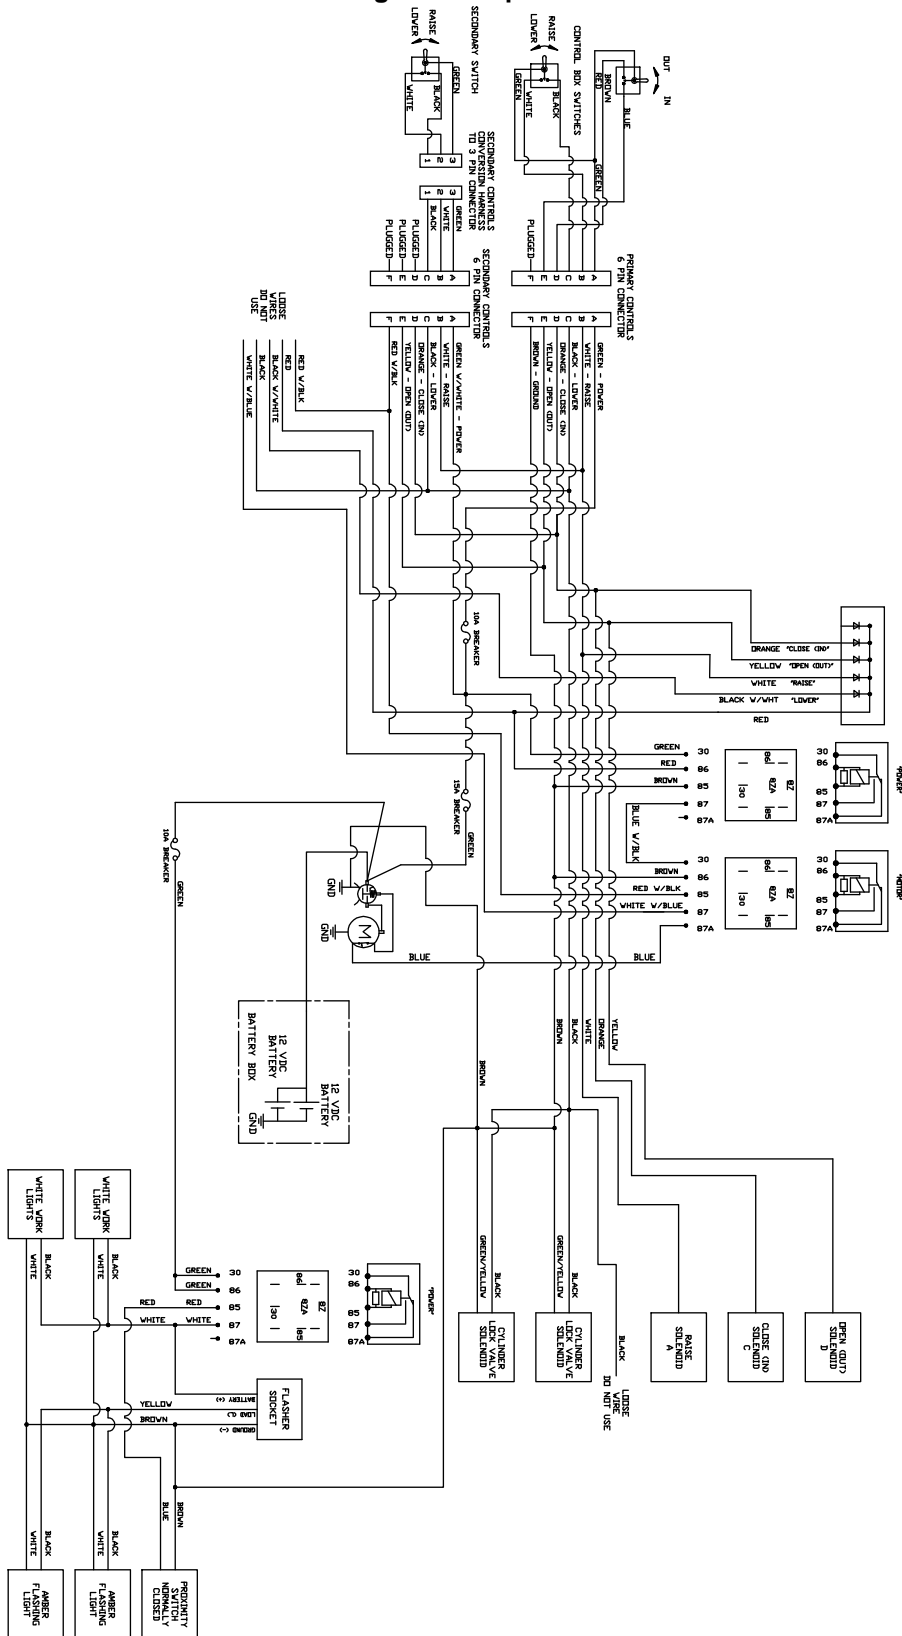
SECONDARY SWITCH
RAISE
LOWER
GREEN
BLACK
WHITE
3
2
1

CONTROL BOX SWITCHES
RAISE
LOWER
GREEN
WHITE
BLACK
RED
BROWN
BLUE
GREEN
OUT
IN

SECONDARY CONTROLS CONVERSION HARNESS TO 3 PIN CONNECTOR
3 GREEN
2 WHITE
1 BLACK
PLUGGED
PLUGGED
PLUGGED

SECONDARY CONTROLS 6 PIN CONNECTOR
A B C D E F

PRIMARY CONTROLS 6 PIN CONNECTOR
A B C D E F
PLUGGED

GREEN W/WHITE - POWER
WHITE - RAISE
BLACK - LOWER
ORANGE - CLOSE (IN)
YELLOW - OPEN (OUT)
RED W/BLK

GREEN - POWER
WHITE - RAISE
BLACK - LOWER
ORANGE - CLOSE (IN)
YELLOW - OPEN (OUT)
BROWN - GROUND

LOOSE WIRES DO NOT USE
RED
BLACK W/WHITE
WHITE W/BLUE

10A BREAKER
ORANGE "CLOSE (IN)"
YELLOW "OPEN (OUT)"
WHITE "RAISE"
BLACK W/WHT "LOWER"
RED

GREEN 30
RED 86
BROWN 85
87
87A
BLUE W/BLK
86 87 87A 30 85
"POWER"

15A BREAKER
GREEN
BROWN 30
86
RED W/BLK 85
WHITE W/BLUE 87
87A
"MOTOR"

10A BREAKER
GREEN
GND
GND
M
BLUE
BLUE

12 VDC BATTERY
12 VDC BATTERY
BATTERY BOX
GND

BROWN
BROWN
BLACK
WHITE
ORANGE
YELLOW

GREEN 30
GREEN 86
RED RED 85
WHITE WHITE 87
87A
"POWER"

FLASHER SOCKET
BATTERY (+)
LOAD (L)
GROUND (-)
YELLOW
BROWN

BLACK
GREEN/YELLOW
CYLINDER LOCK VALVE SOLENOID
BLACK
GREEN/YELLOW
CYLINDER LOCK VALVE SOLENOID
BLACK
LOOSE WIRE DO NOT USE
RAISE SOLENOID A
CLOSE (IN) SOLENOID C
OPEN (OUT) SOLENOID D

WHITE WORK LIGHTS
BLACK
WHITE
WHITE WORK LIGHTS
BLACK
WHITE

BLACK
WHITE
AMBER FLASHING LIGHT
BLACK
WHITE
AMBER FLASHING LIGHT
BLUE
BROWN
PROXIMITY SWITCH NORMALLY CLOSED